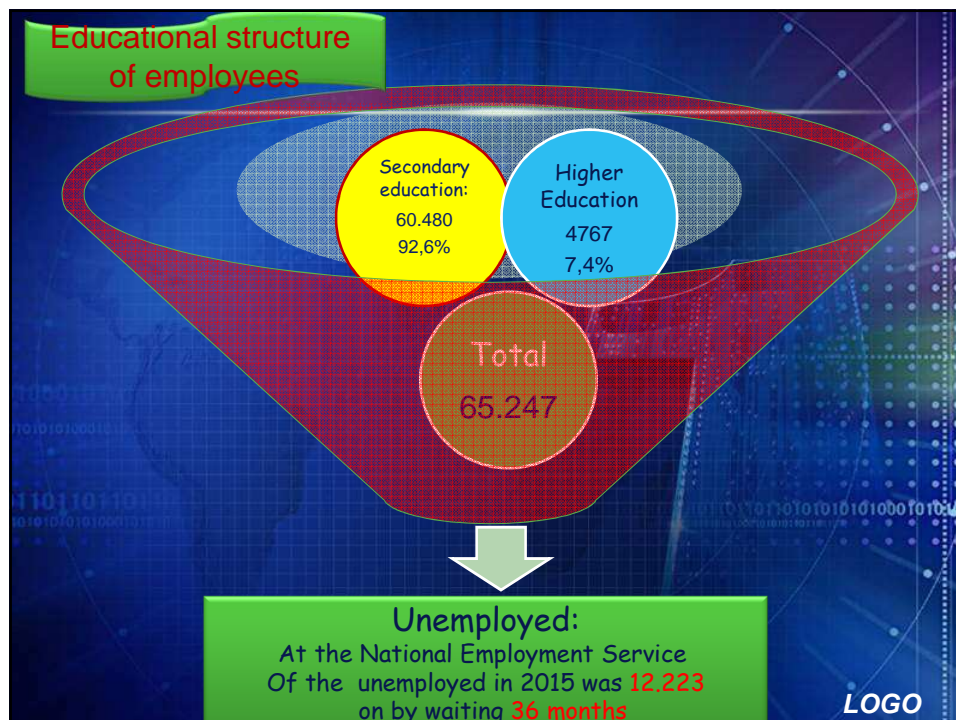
Educational structure of employees

Secondary education:
60.480
92,6%

Higher Education
4767
7,4%

Total
65.247

Unemployed:
At the National Employment Service
Of the unemployed in 2015 was 12,223
on by waiting 36 months

LOGO